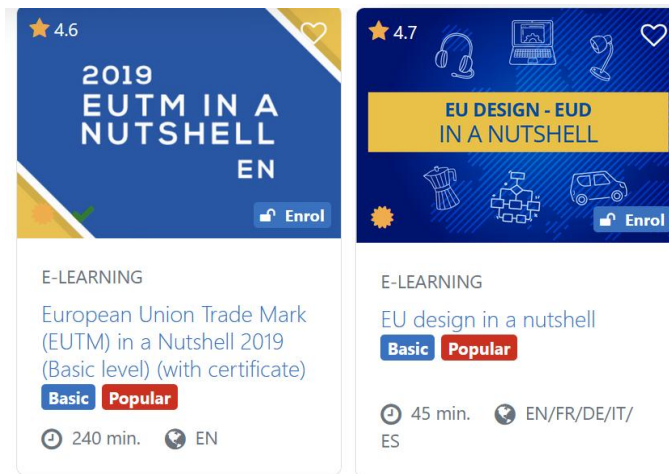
4.6

2019
EUTM IN A NUTSHELL
EN

Enrol

E-LEARNING

European Union Trade Mark (EUTM) in a Nutshell 2019 (Basic level) (with certificate)

Basic Popular

240 min. EN

4.7

EU DESIGN - EUD
IN A NUTSHELL

Enrol

E-LEARNING

EU design in a nutshell

Basic Popular

45 min. EN/FR/DE/IT/ES